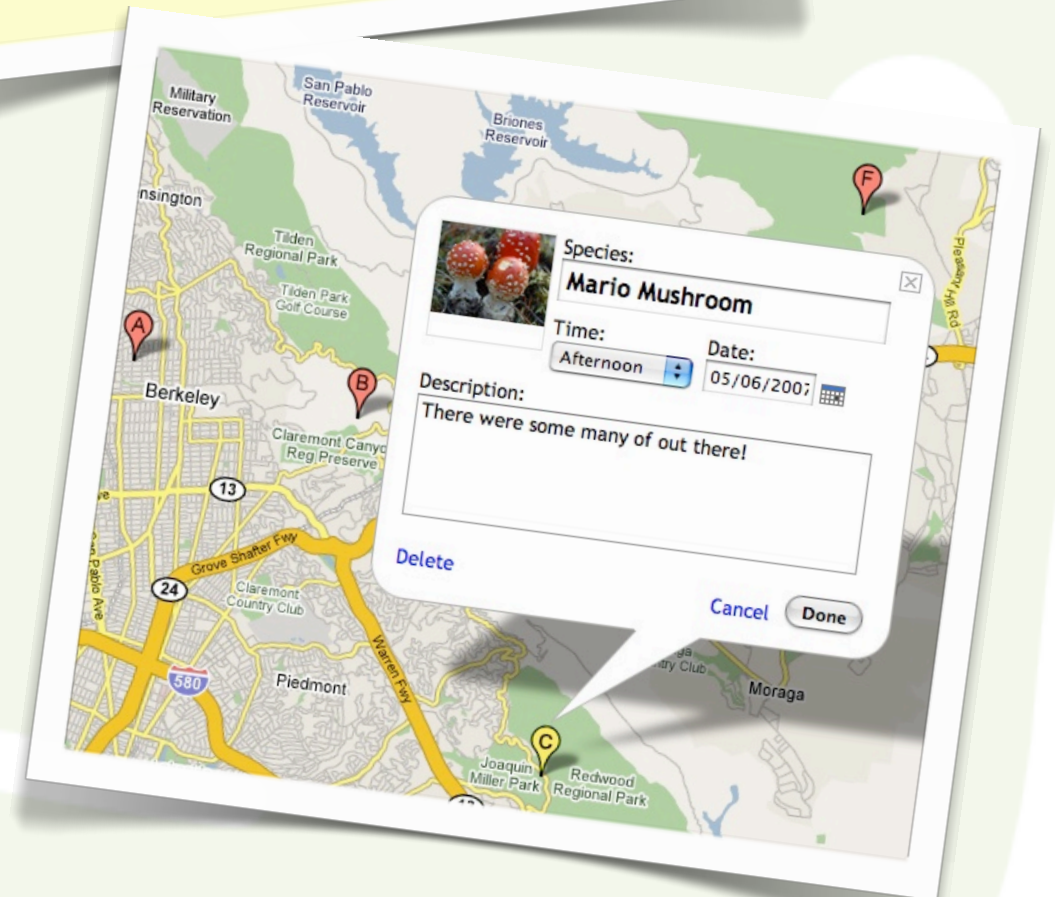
Military Reservation

San Pablo Reservoir

Briones Reservoir

F

nsington

Tilden Regional Park

Tilden Park Golf Course

A

Berkeley

B

Claremont Canyon Reg Preserve

13

Grove Shafter Fwy

24

Claremont Country Club

580

Piedmont

Warren Fwy

Pleasant Hill Rd

Club

Moraga

C

Joaquin Miller Park

Redwood Regional Park

Species:

Mario Mushroom

Time:

Afternoon

Date:

05/06/2007

Description:

There were some many of out there!

Delete

Cancel

Done